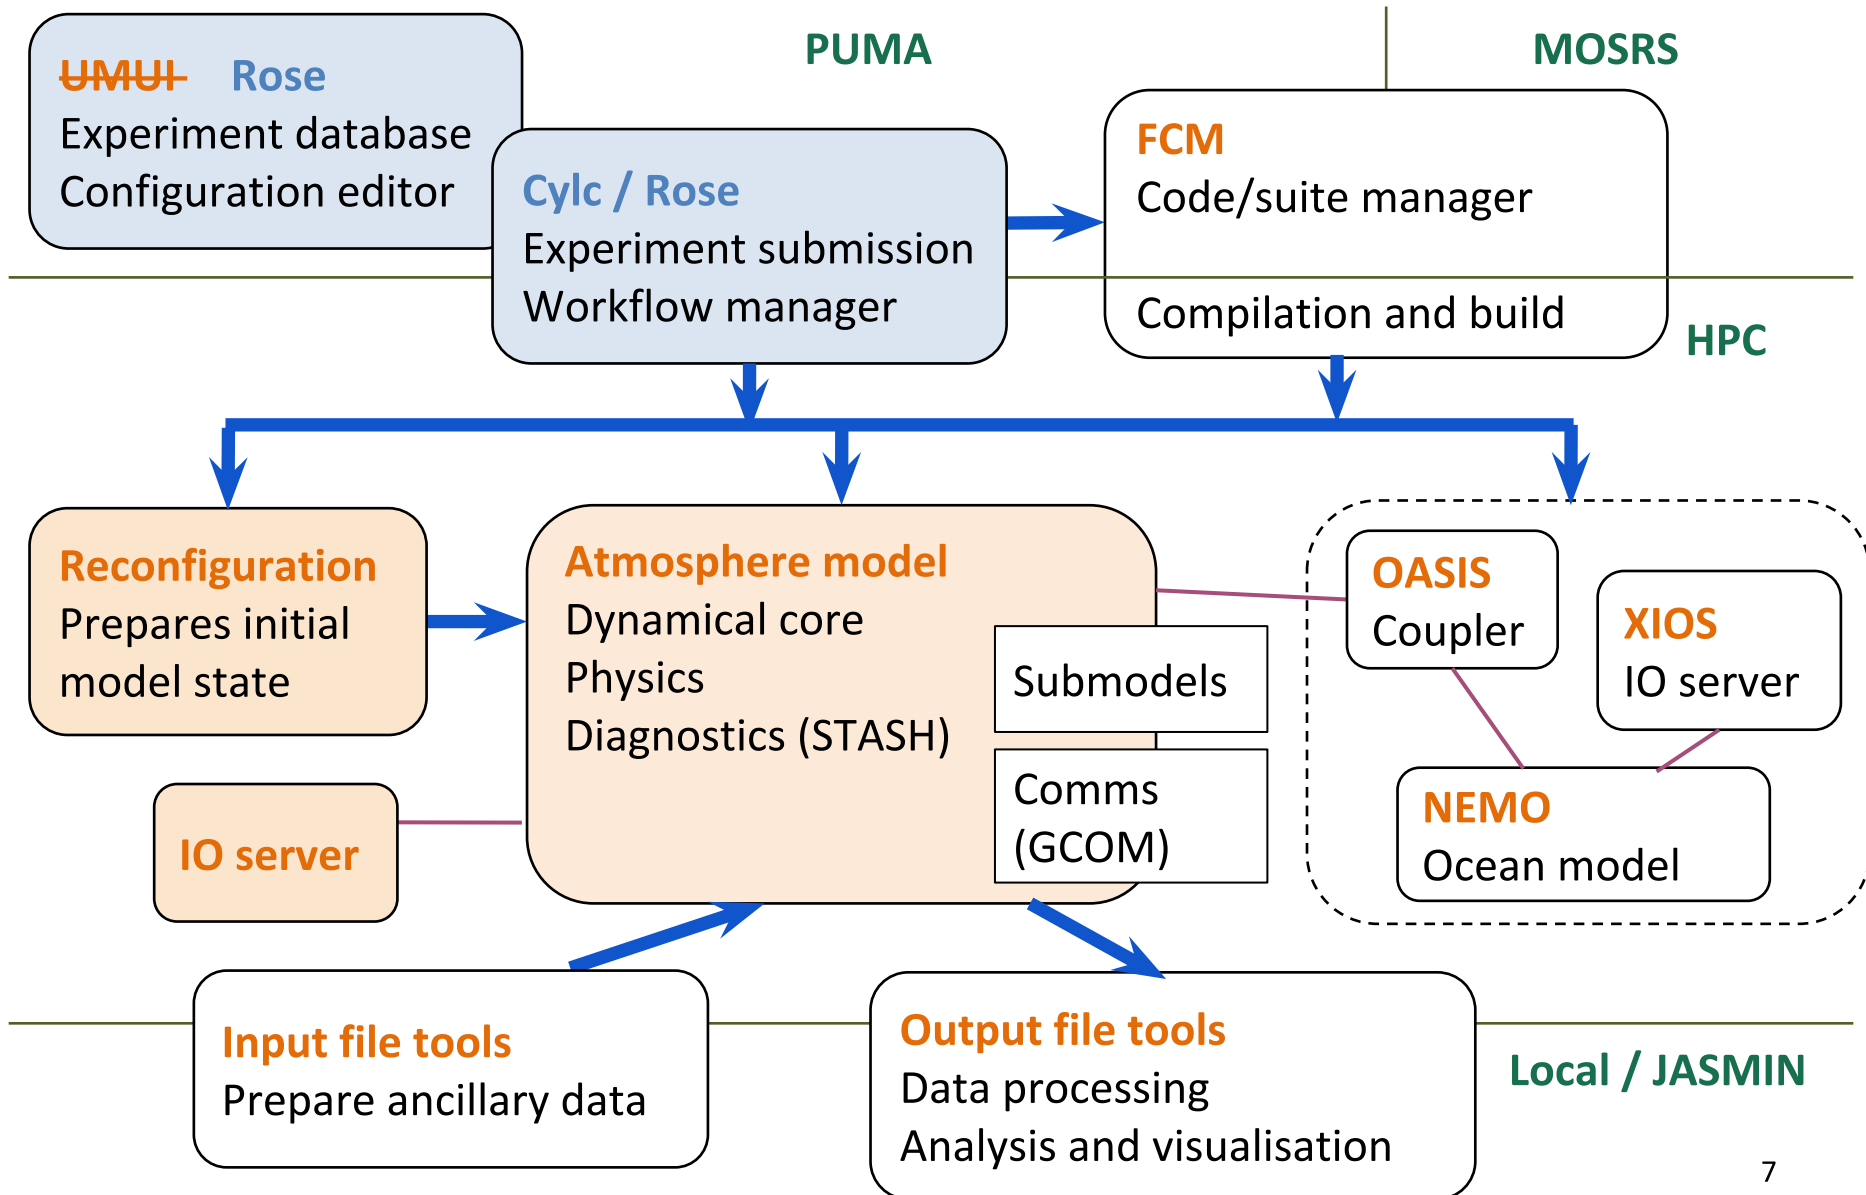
~~UMUI~~ Rose
Experiment database
Configuration editor

PUMA

MOSRS

Cylc / Rose
Experiment submission
Workflow manager

FCM
Code/suite manager

Compilation and build

HPC

Reconfiguration
Prepares initial model state

Atmosphere model
Dynamical core
Physics
Diagnostics (STASH)

Submodels

Comms (GCOM)

OASIS
Coupler

XIOS
IO server

NEMO
Ocean model

IO server

Input file tools
Prepare ancillary data

Output file tools
Data processing
Analysis and visualisation

Local / JASMIN

7